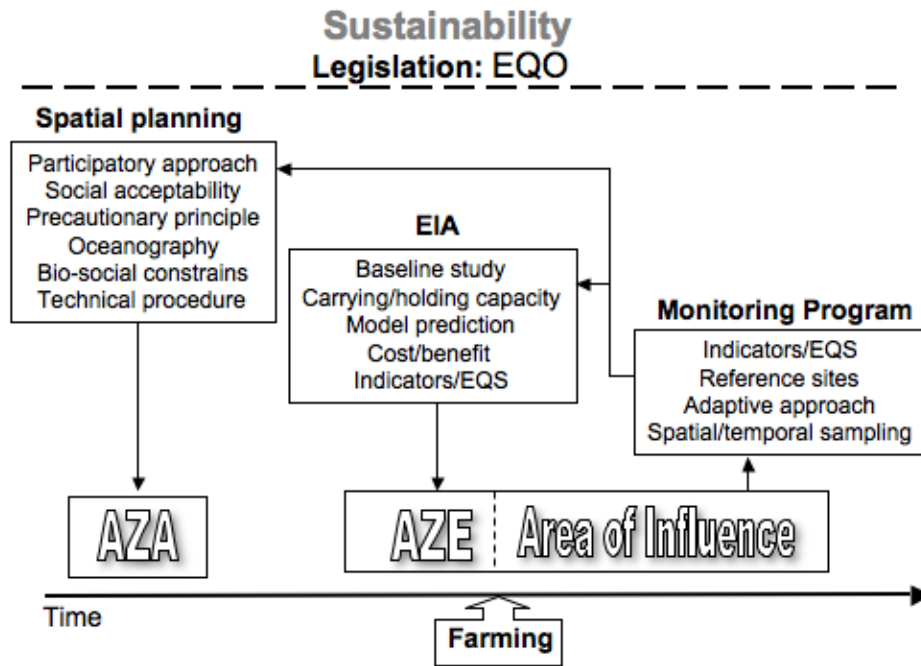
Sustainability
Legislation: EQO

Spatial planning

Participatory approach
Social acceptability
Precautionary principle
Oceanography
Bio-social constrains
Technical procedure

EIA

Baseline study
Carrying/holding capacity
Model prediction
Cost/benefit
Indicators/EQS

Monitoring Program

Indicators/EQS
Reference sites
Adaptive approach
Spatial/temporal sampling

AZA

AZE

Area of Influence

Time

Farming